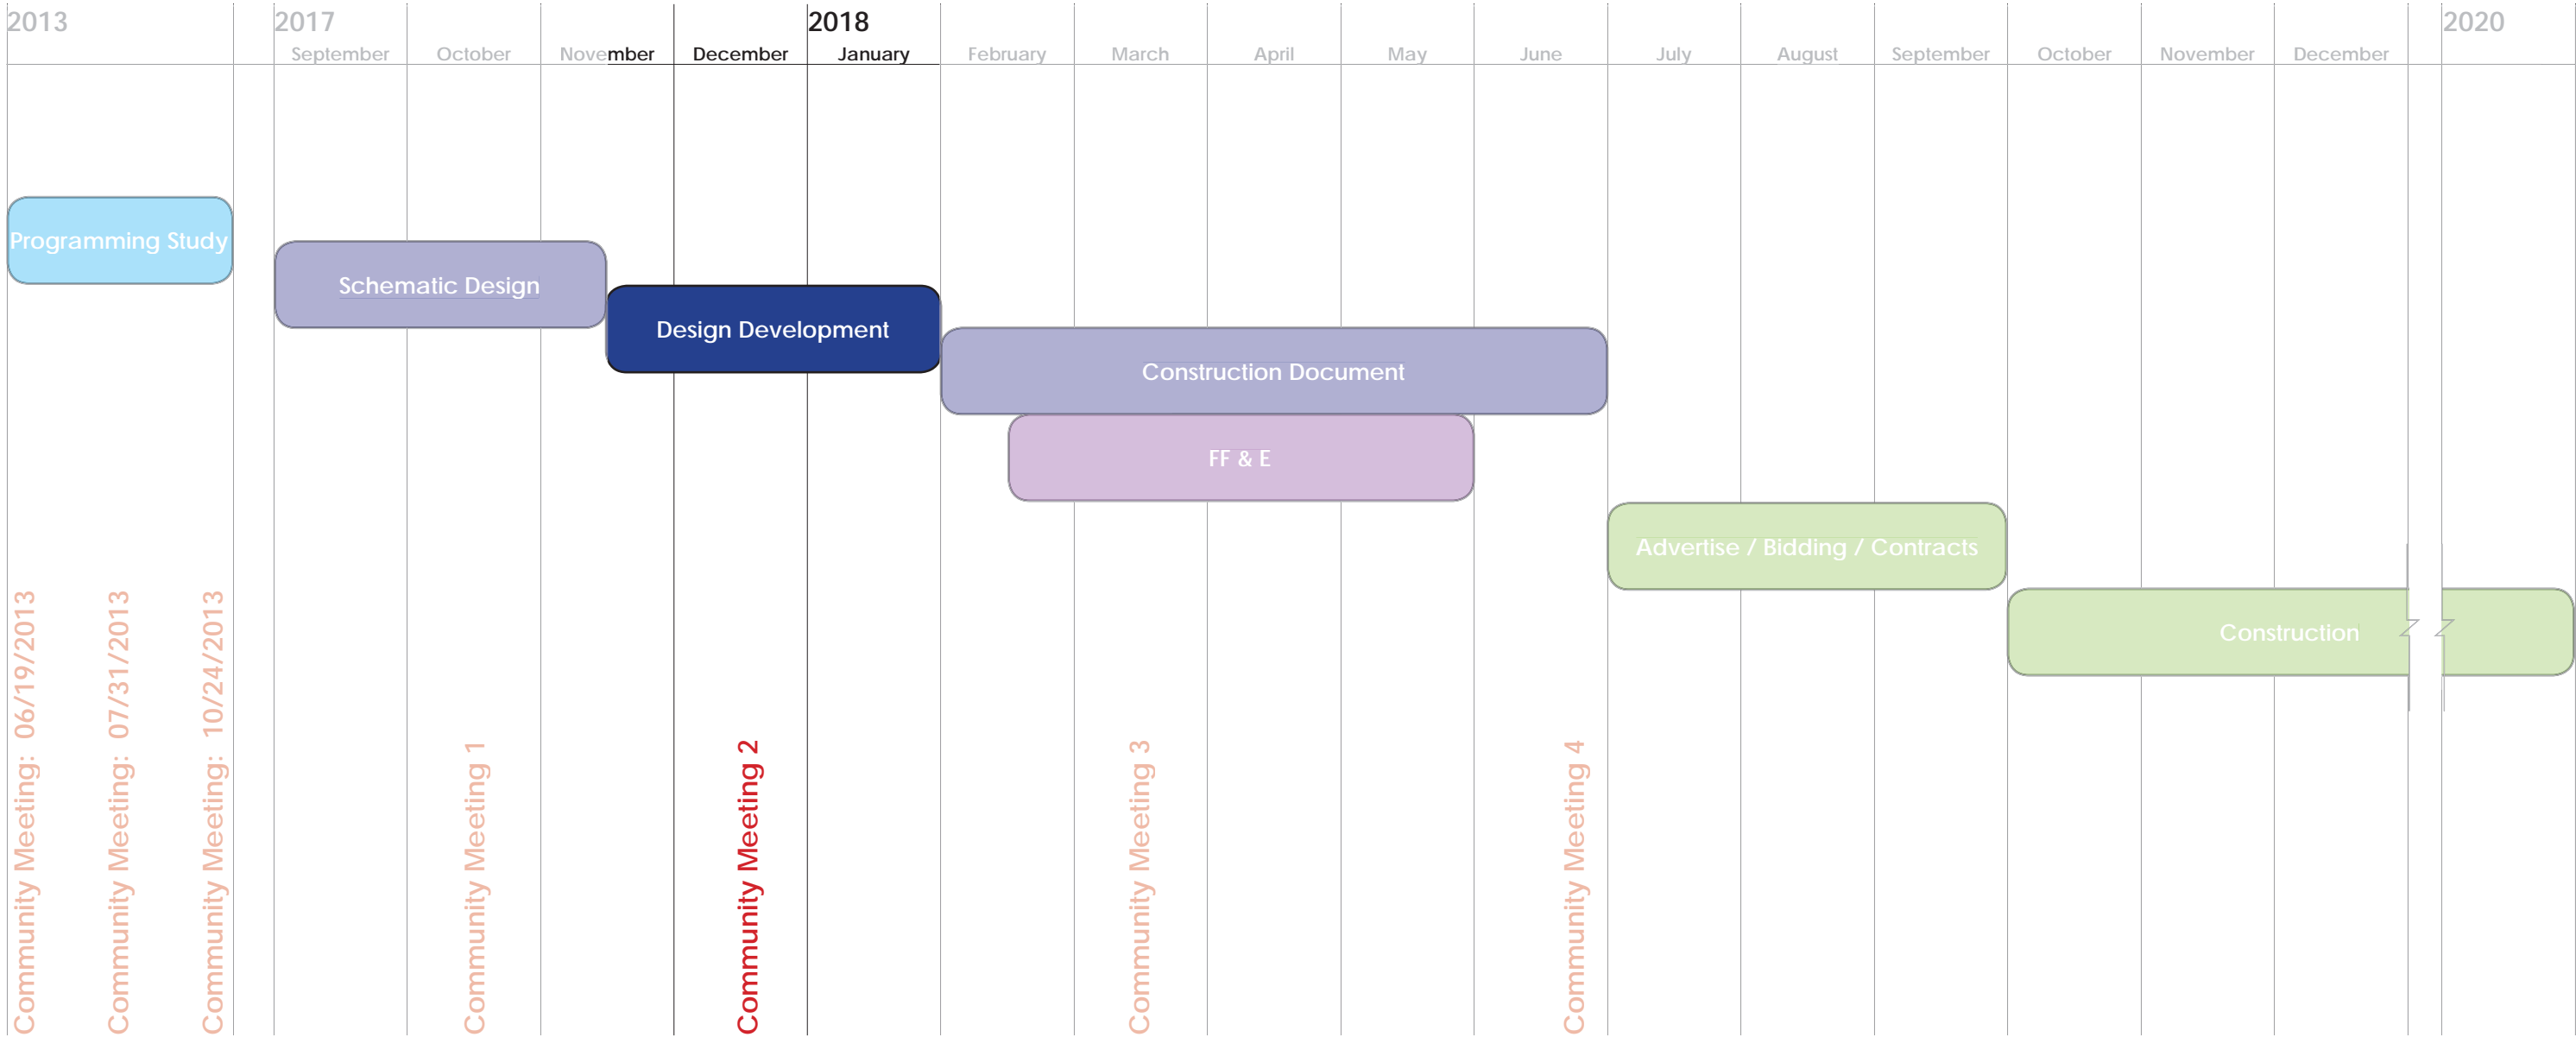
2013 | 2017 | | | | 2018 | | | | | | | | | | | | 2020
---|---|---|---|---|---|---|---|---|---|---|---|---|---|---|---|---|---
| September | October | November | December | January | February | March | April | May | June | July | August | September | October | November | December |

Programming Study

Schematic Design

Design Development

Construction Document

FF & E

Advertise / Bidding / Contracts

Construction

Community Meeting: 06/19/2013

Community Meeting: 07/31/2013

Community Meeting: 10/24/2013

Community Meeting 1

Community Meeting 2

Community Meeting 3

Community Meeting 4